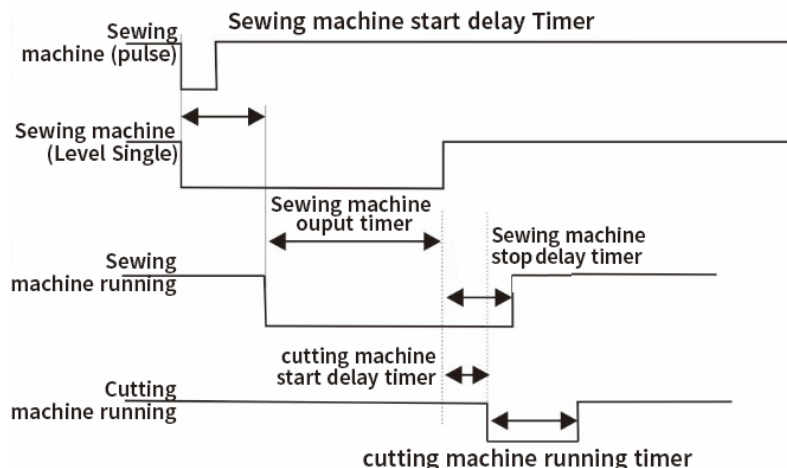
Sewing machine (pulse)

Sewing machine start delay Timer

Sewing machine (Level Single)

Sewing machine ouput timer

Sewing machine running

Sewing machine stop delay timer

cutting machine start delay timer

Cutting machine running

cutting machine running timer